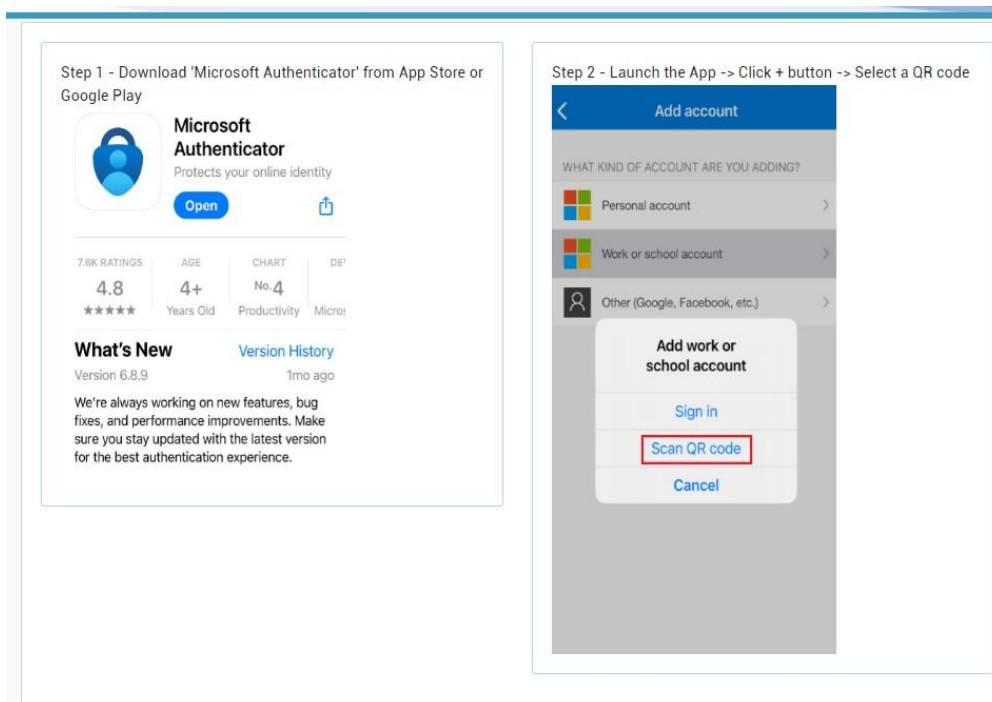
Step 1 - Download 'Microsoft Authenticator' from App Store or Google Play

Microsoft Authenticator
Protects your online identity
Open

| 7.6K RATINGS | AGE | CHART | DE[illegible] |
|---|---|---|---|
| 4.8 | 4+ | No. 4 | |
| ★★★★★ | Years Old | Productivity | Micros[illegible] |

What's New
Version History
Version 6.8.9
1mo ago
We're always working on new features, bug fixes, and performance improvements. Make sure you stay updated with the latest version for the best authentication experience.

Step 2 - Launch the App -> Click + button -> Select a QR code

Add account
WHAT KIND OF ACCOUNT ARE YOU ADDING?
Personal account
Work or school account
Other (Google, Facebook, etc.)

Add work or school account
Sign in
Scan QR code
Cancel